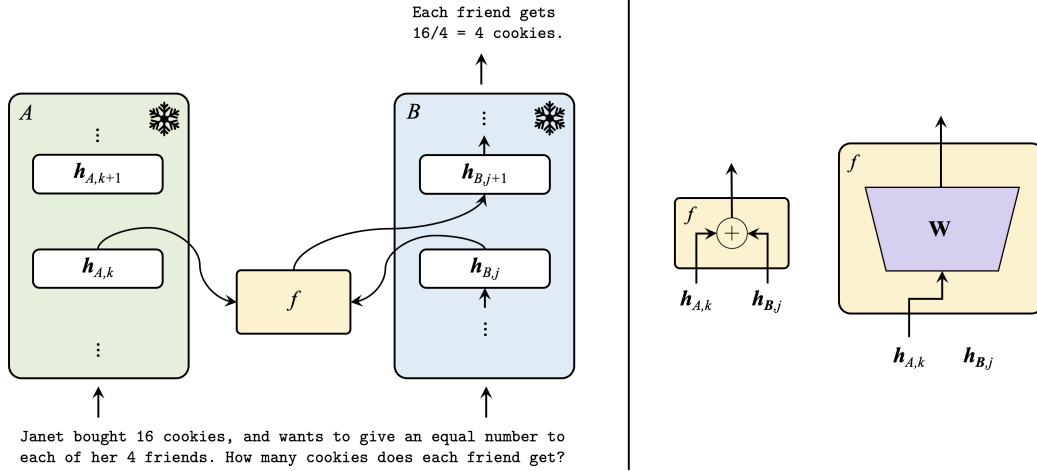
Each friend gets
16/4 = 4 cookies.

$A$

$\boldsymbol{h}_{A,k+1}$

$\boldsymbol{h}_{A,k}$

$f$

$B$

$\boldsymbol{h}_{B,j+1}$

$\boldsymbol{h}_{B,j}$

Janet bought 16 cookies, and wants to give an equal number to each of her 4 friends. How many cookies does each friend get?

$f$

$+$

$\boldsymbol{h}_{A,k}$ $\boldsymbol{h}_{B,j}$

$f$

$\mathbf{W}$

$\boldsymbol{h}_{A,k}$ $\boldsymbol{h}_{B,j}$